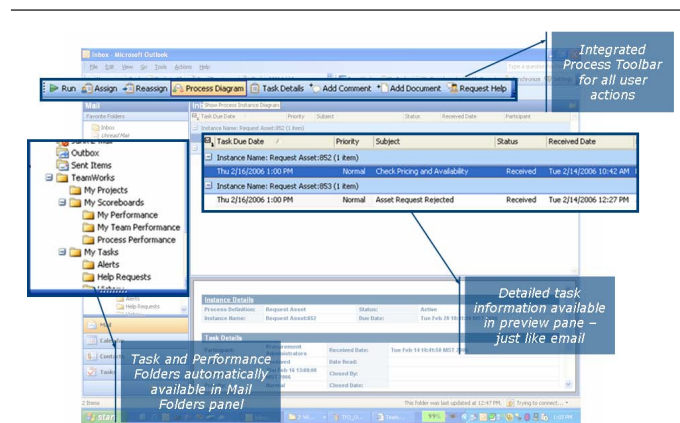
Integrated Process Toolbar for all user actions

Inbox - Microsoft Outlook

File Edit View Go Tools Actions Help

Run Assign Reassign Process Diagram Task Details Add Comment Add Document Request Help

Mail

Favorite Folders

Inbox

Unread Mail

Show Process Instance Diagram

Outbox

Sent Items

TeamWorks

My Projects

My Scoreboards

My Performance

My Team Performance

Process Performance

My Tasks

Alerts

Help Requests

| Task Due Date | Priority | Subject | Status | Received Date |
|---|---|---|---|---|
| Instance Name: Request Asset:852 (1 item) | | | | |
| Thu 2/16/2006 1:00 PM | Normal | Check Pricing and Availability | Received | Tue 2/14/2006 10:42 AM |
| Instance Name: Request Asset:853 (1 item) | | | | |
| Thu 2/16/2006 1:00 PM | Normal | Asset Request Rejected | Received | Tue 2/14/2006 12:27 PM |

Instance Details

Process Definition: Request Asset

Instance Name: Request Asset:852

Status: Active

Due Date: Tue Feb 28

Task Details

Received Date: Tue Feb 14 10:41:58 MST 2006

Date Read:

Closed By:

Closed Date:

Normal

Detailed task information available in preview pane – just like email

Task and Performance Folders automatically available in Mail Folders panel

Mail

Calendar

Contacts

Tasks

2 Items

This folder was last updated at 12:47 PM.

Trying to connect...

start

1:03 PM